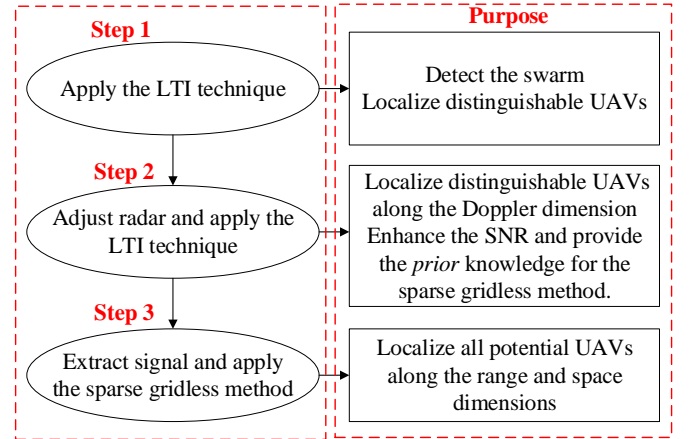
Step 1

Apply the LTI technique

Step 2

Adjust radar and apply the LTI technique

Step 3

Extract signal and apply the sparse gridless method

Purpose

Detect the swarm
Localize distinguishable UAVs

Localize distinguishable UAVs along the Doppler dimension
Enhance the SNR and provide the *prior* knowledge for the sparse gridless method.

Localize all potential UAVs along the range and space dimensions